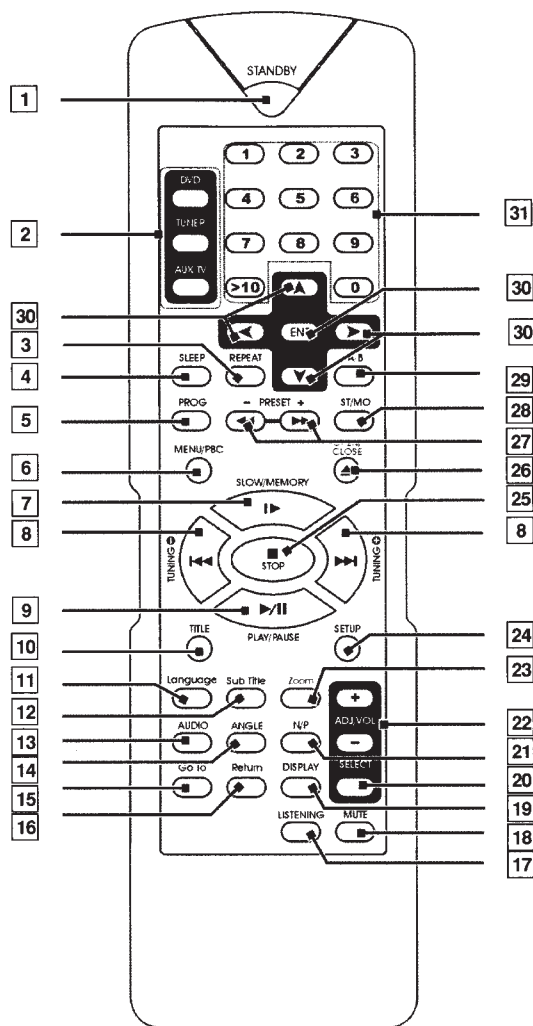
STANDBY
1
DVD
TUNER
AUX TV
2
1 2 3
4 5 6
7 8 9
>10 0
31
30
ENT
30
30
3
REPEAT
4
SLEEP
A-B
29
5
PROG
- PRESET +
ST/MO
28
27
6
MENU/PBC
OPEN CLOSE
26
7
SLOW/MEMORY
25
8
TUNING
STOP
TUNING
8
9
PLAY/PAUSE
10
TITLE
SETUP
24
11
Language
Zoom
23
12
Sub Title
+
ADJ.VOL
-
22
13
AUDIO
N/P
21
14
ANGLE
SELECT
20
15
Go To
DISPLAY
19
16
Return
LISTENING
MUTE
18
17